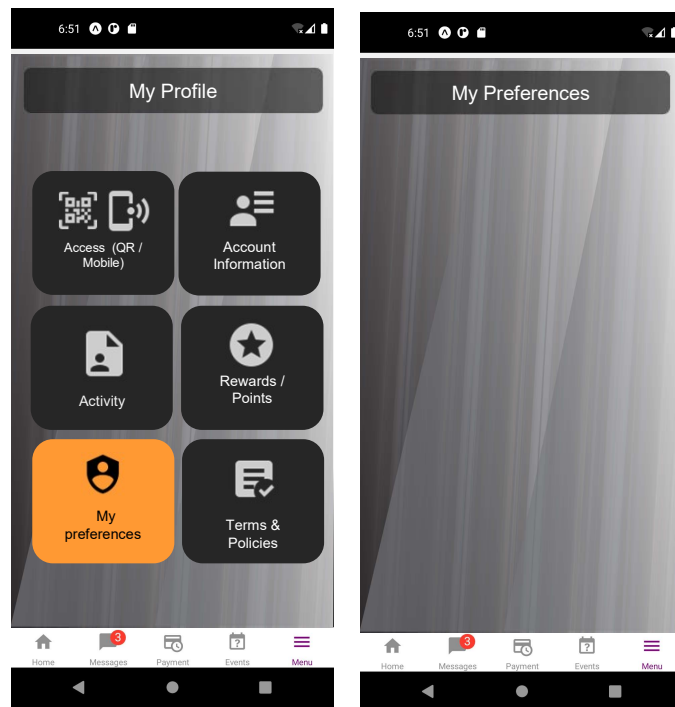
6:51

My Profile

Access (QR / Mobile)

Account Information

Activity

Rewards / Points

My preferences

Terms & Policies

Home

3
Messages

Payment

?
Events

Menu

6:51

My Preferences

Home

3
Messages

Payment

?
Events

Menu